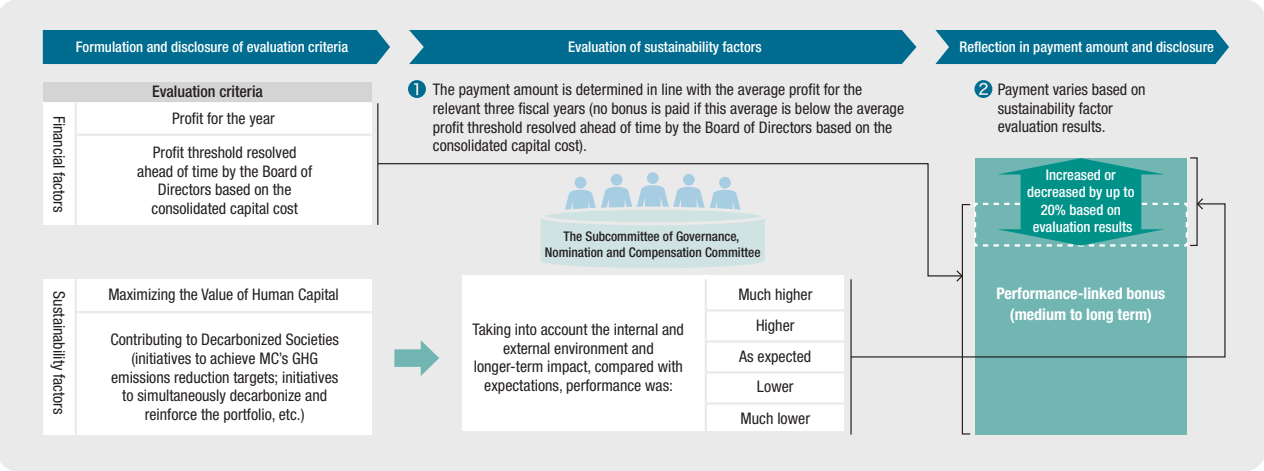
Formulation and disclosure of evaluation criteria

Evaluation of sustainability factors

Reflection in payment amount and disclosure

Evaluation criteria

Financial factors

Profit for the year

Profit threshold resolved ahead of time by the Board of Directors based on the consolidated capital cost

1 The payment amount is determined in line with the average profit for the relevant three fiscal years (no bonus is paid if this average is below the average profit threshold resolved ahead of time by the Board of Directors based on the consolidated capital cost).

2 Payment varies based on sustainability factor evaluation results.

Increased or decreased by up to 20% based on evaluation results

The Subcommittee of Governance, Nomination and Compensation Committee

Sustainability factors

Maximizing the Value of Human Capital

Contributing to Decarbonized Societies (initiatives to achieve MC's GHG emissions reduction targets; initiatives to simultaneously decarbonize and reinforce the portfolio, etc.)

Taking into account the internal and external environment and longer-term impact, compared with expectations, performance was:

Much higher

Higher

As expected

Lower

Much lower

Performance-linked bonus (medium to long term)